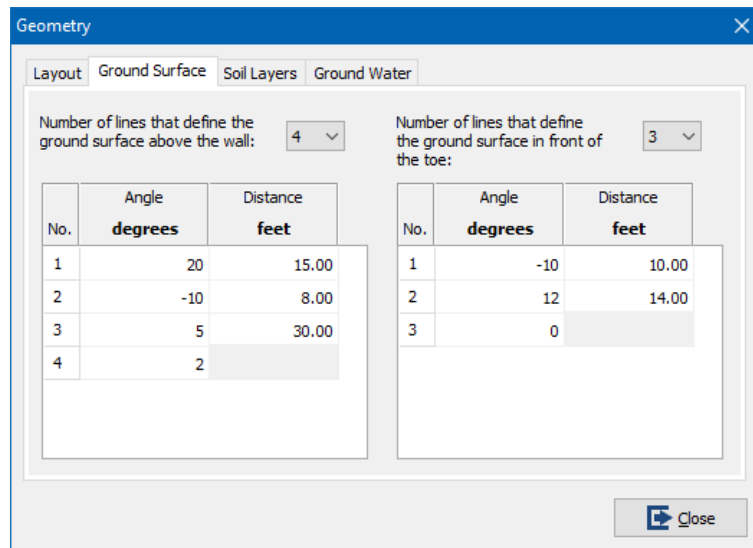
Geometry

Layout | Ground Surface | Soil Layers | Ground Water

Number of lines that define the ground surface above the wall: 4

| No. | Angle degrees | Distance feet |
|---|---|---|
| 1 | 20 | 15.00 |
| 2 | -10 | 8.00 |
| 3 | 5 | 30.00 |
| 4 | 2 | |

Number of lines that define the ground surface in front of the toe: 3

| No. | Angle degrees | Distance feet |
|---|---|---|
| 1 | -10 | 10.00 |
| 2 | 12 | 14.00 |
| 3 | 0 | |

Close